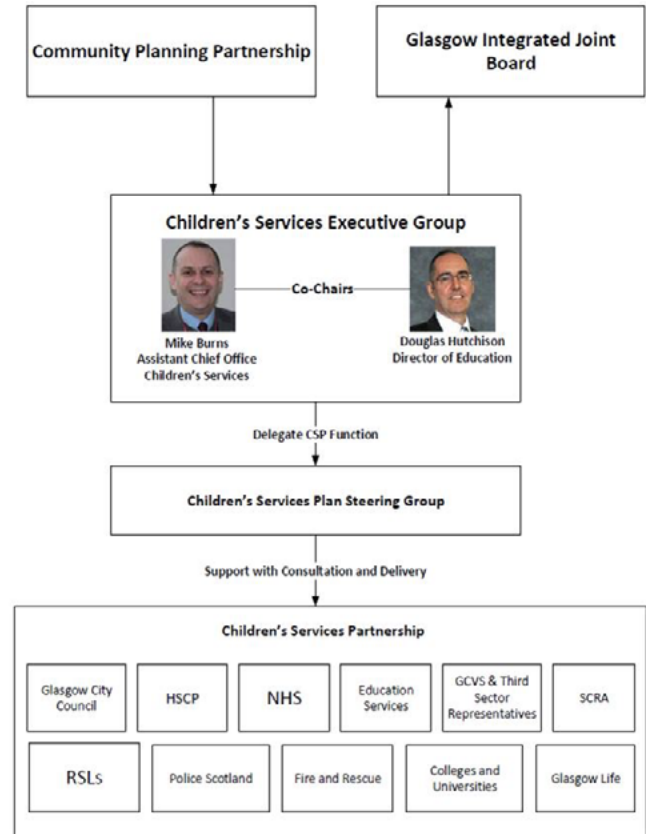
Community Planning Partnership

Glasgow Integrated Joint Board

Children's Services Executive Group

Co-Chairs

Mike Burns
Assistant Chief Office
Children's Services

Douglas Hutchison
Director of Education

Delegate CSP Function

Children's Services Plan Steering Group

Support with Consultation and Delivery

Children's Services Partnership

Glasgow City Council

HSCP

NHS

Education Services

GCVS & Third Sector Representatives

SCRA

RSLs

Police Scotland

Fire and Rescue

Colleges and Universities

Glasgow Life